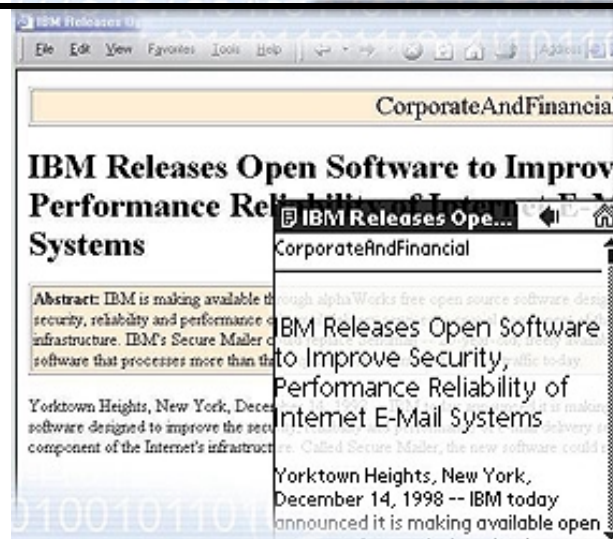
IBM Releases Op

File Edit View Favorites Tools Help

Address

CorporateAndFinancia

IBM Releases Open Software to Improv Performance Re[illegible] Systems

Abstract: IBM is making available t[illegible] security, reliability and performance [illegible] infrastructure. IBM's Secure Mailer c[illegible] software that processes more than th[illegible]

Yorktown Heights, New York, Dece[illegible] software designed to improve the sec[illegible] component of the Internet's infrastruc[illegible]

IBM Releases Ope...

CorporateAndFinancial

IBM Releases Open Software to Improve Security, Performance Reliability of Internet E-Mail Systems

Yorktown Heights, New York, December 14, 1998 -- IBM today announced it is making available open

0100101101